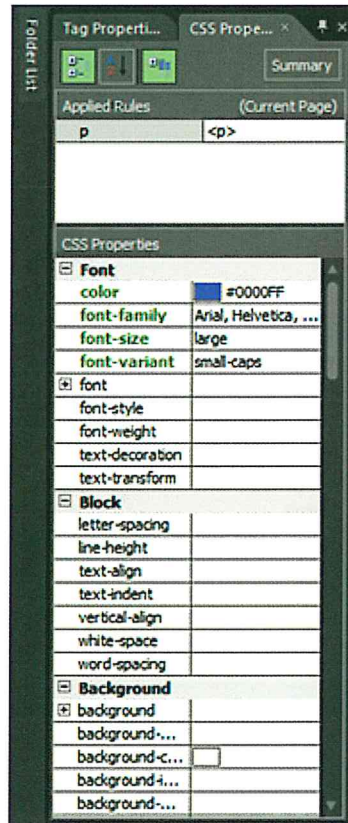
Folder List

Tag Properti... CSS Prope... ×

Summary

Applied Rules (Current Page)

| p | <p> |
|---|---|

CSS Properties

| Font | |
|---|---|
| color | #0000FF |
| font-family | Arial, Helvetica, ... |
| font-size | large |
| font-variant | small-caps |
| font | |
| font-style | |
| font-weight | |
| text-decoration | |
| text-transform | |
| Block | |
| letter-spacing | |
| line-height | |
| text-align | |
| text-indent | |
| vertical-align | |
| white-space | |
| word-spacing | |
| Background | |
| background | |
| background-... | |
| background-c... | |
| background-i... | |
| background-... | |